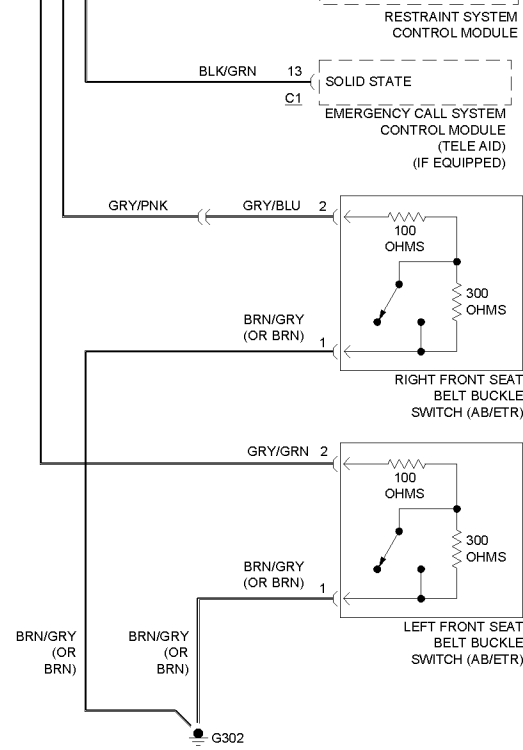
RESTRAINT SYSTEM
CONTROL MODULE

BLK/GRN 13
C1
SOLID STATE

EMERGENCY CALL SYSTEM
CONTROL MODULE
(TELE AID)
(IF EQUIPPED)

GRY/PNK
GRY/BLU 2

100
OHMS

300
OHMS

BRN/GRY
(OR BRN)
1

RIGHT FRONT SEAT
BELT BUCKLE
SWITCH (AB/ETR)

GRY/GRN 2

100
OHMS

300
OHMS

BRN/GRY
(OR BRN)
1

LEFT FRONT SEAT
BELT BUCKLE
SWITCH (AB/ETR)

BRN/GRY
(OR
BRN)

BRN/GRY
(OR
BRN)

G302